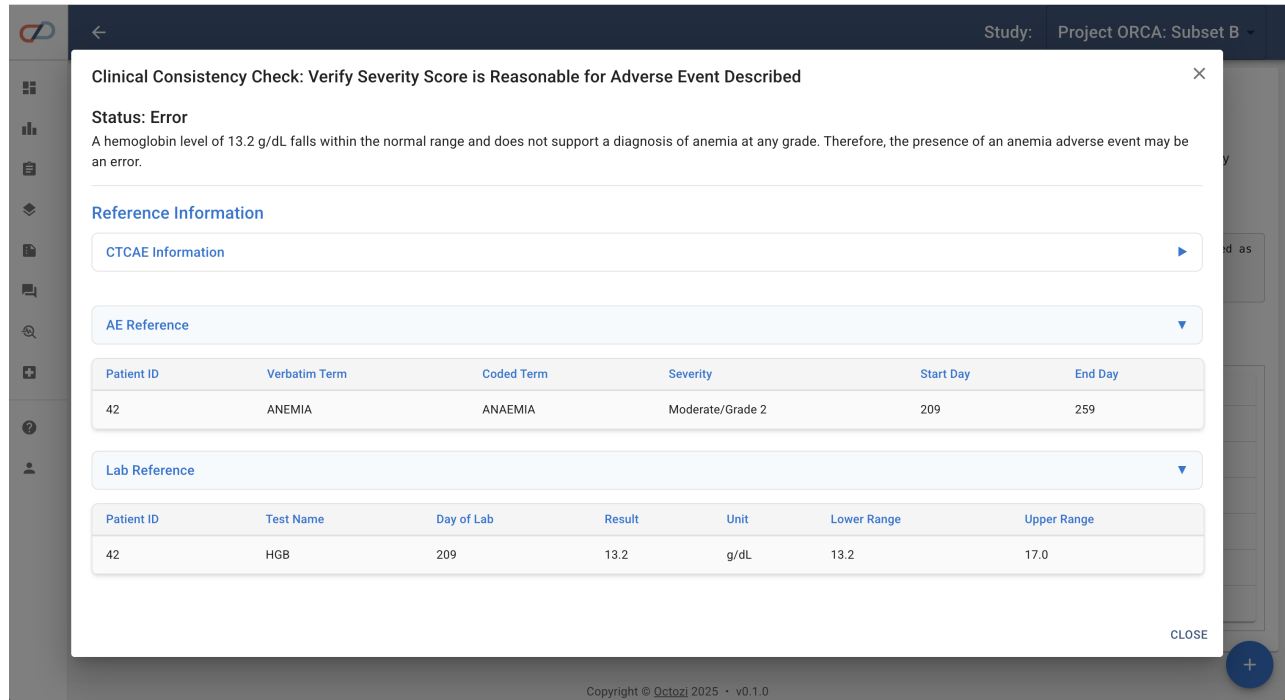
Study: Project ORCA: Subset B

Clinical Consistency Check: Verify Severity Score is Reasonable for Adverse Event Described

Status: Error

A hemoglobin level of 13.2 g/dL falls within the normal range and does not support a diagnosis of anemia at any grade. Therefore, the presence of an anemia adverse event may be an error.

Reference Information

CTCAE Information

AE Reference

| Patient ID | Verbatim Term | Coded Term | Severity | Start Day | End Day |
|---|---|---|---|---|---|
| 42 | ANEMIA | ANAEMIA | Moderate/Grade 2 | 209 | 259 |

Lab Reference

| Patient ID | Test Name | Day of Lab | Result | Unit | Lower Range | Upper Range |
|---|---|---|---|---|---|---|
| 42 | HGB | 209 | 13.2 | g/dL | 13.2 | 17.0 |

CLOSE

y

ed as

Copyright © Octozi 2025 • v0.1.0